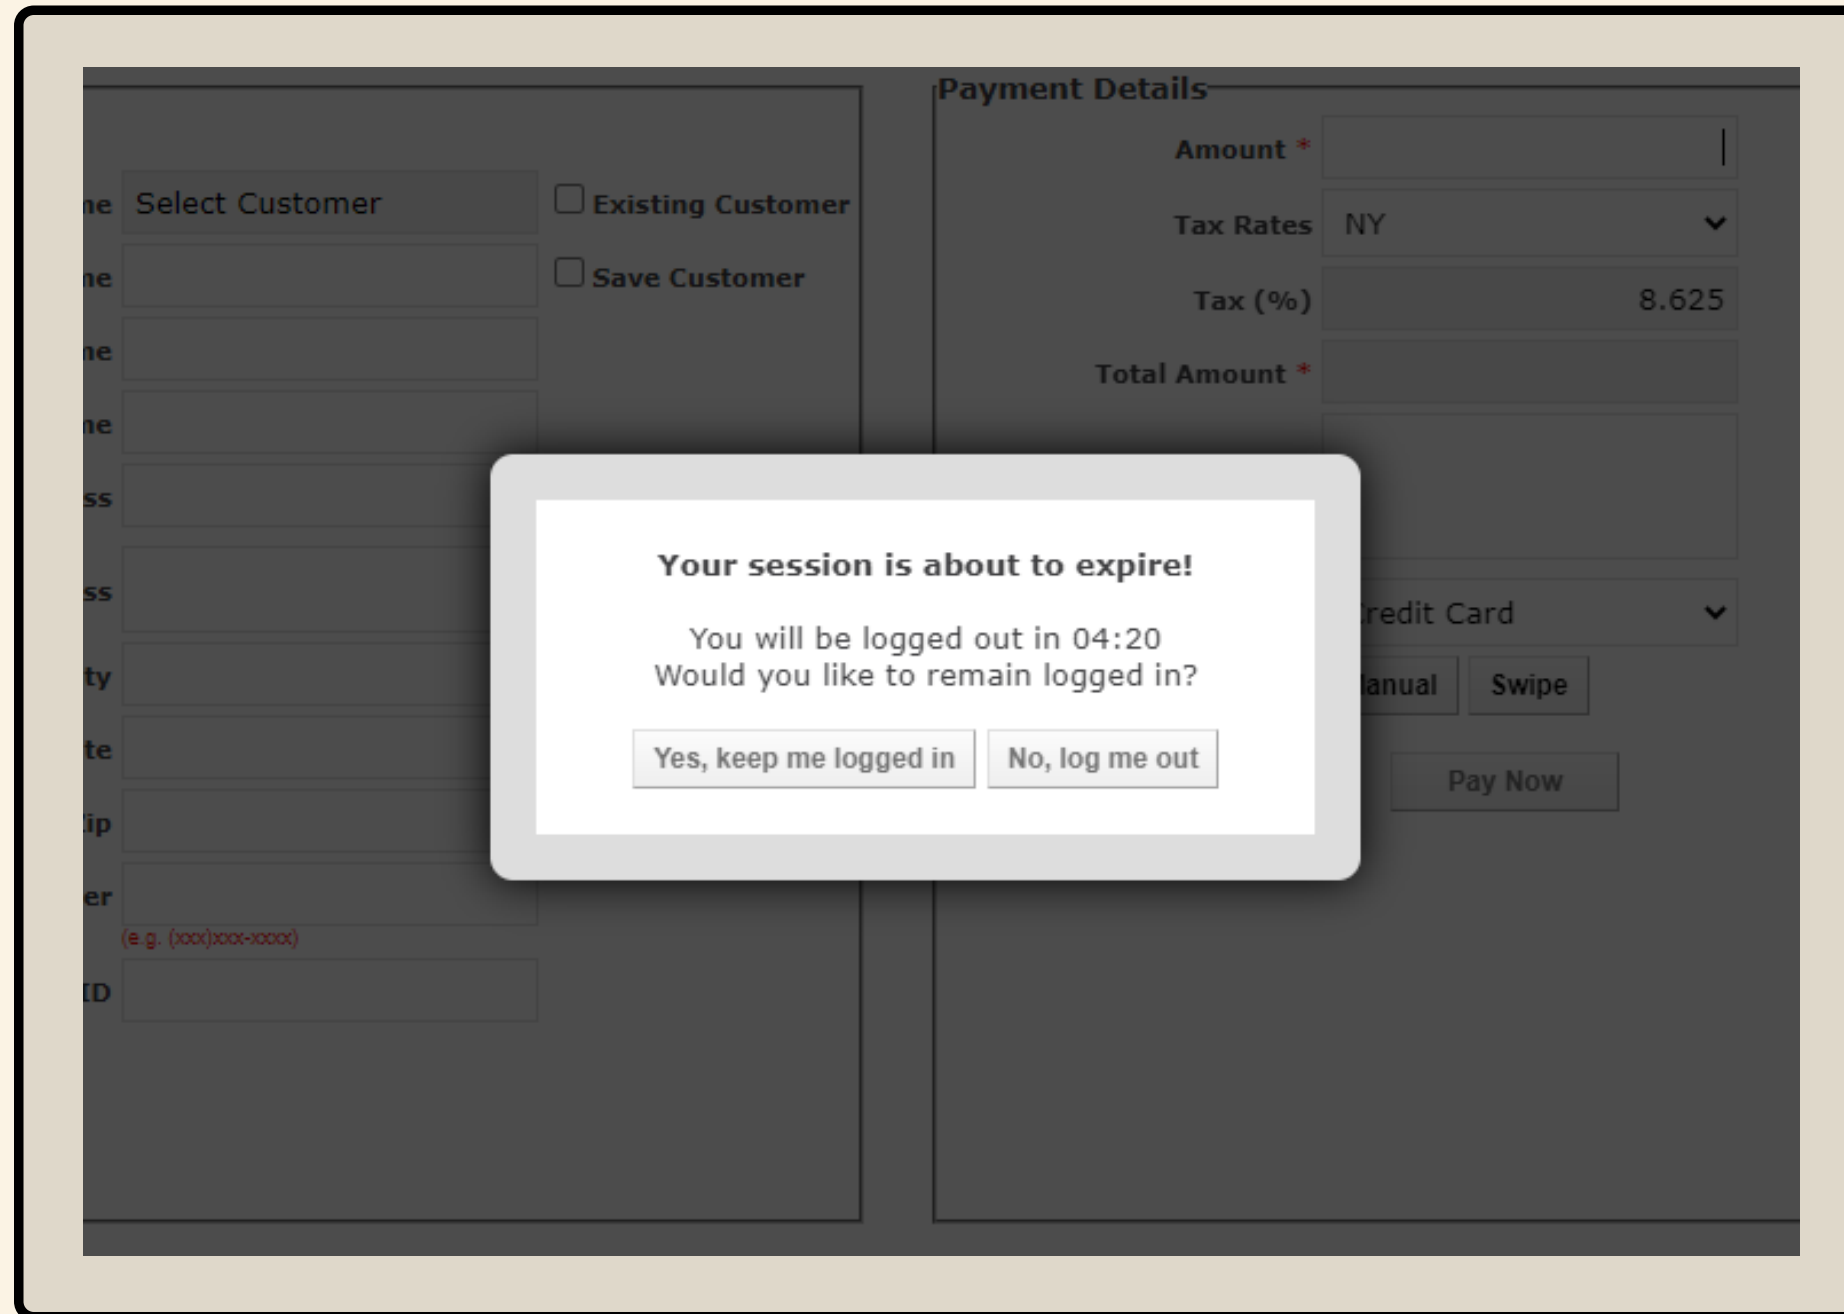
ne Select Customer

Existing Customer

ne

Save Customer

ne

ne

ss

ss

ty

te

ip

er

(e.g. (xxx)xxx-xxxx)

ID

Payment Details

Amount *

Tax Rates NY

Tax (%) 8.625

Total Amount *

redit Card

anual Swipe

Pay Now

Your session is about to expire!

You will be logged out in 04:20
Would you like to remain logged in?

Yes, keep me logged in No, log me out